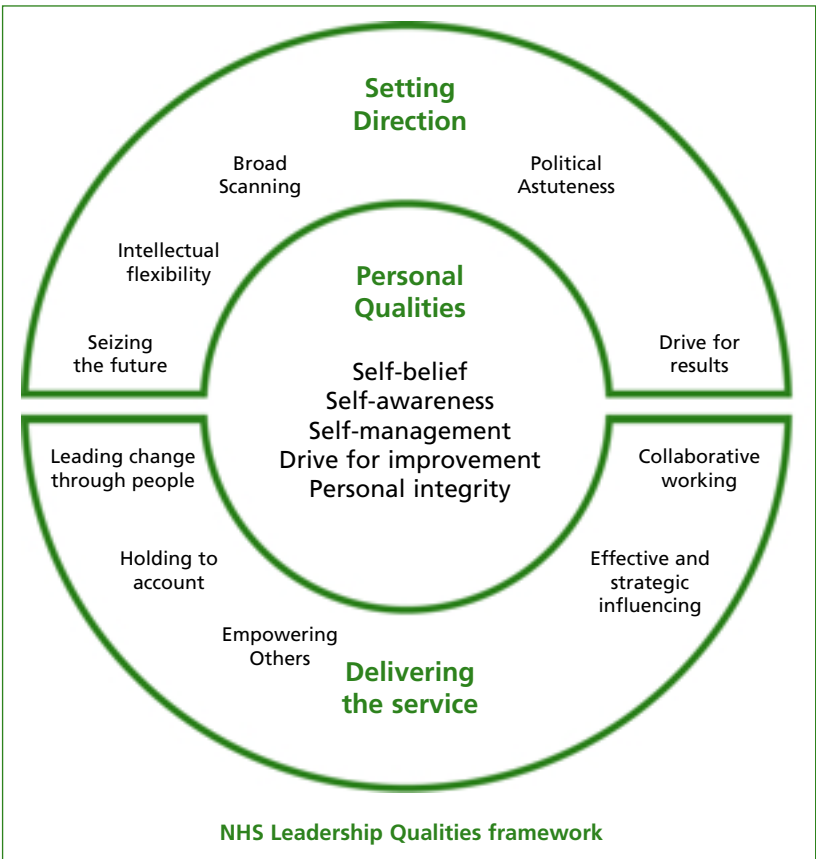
Setting Direction

Broad Scanning

Political Astuteness

Intellectual flexibility

Seizing the future

Drive for results

Personal Qualities

Self-belief
Self-awareness
Self-management
Drive for improvement
Personal integrity

Leading change through people

Collaborative working

Holding to account

Effective and strategic influencing

Empowering Others

Delivering the service

NHS Leadership Qualities framework